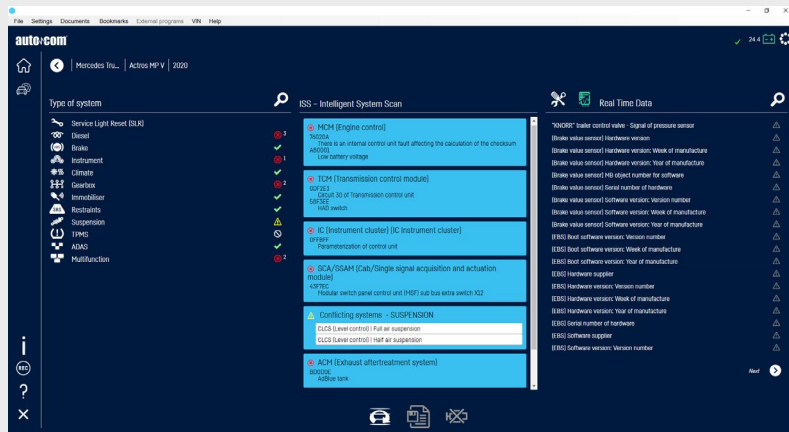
File Settings Documents Bookmarks External programs VIN Help

autocom

24.4

Mercedes Tru... | Actros MP V | 2020

Type of system

Service Light Reset (SLR)
Diesel 3
Brake
Instrument 1
Climate
Gearbox 2
Immobiliser
Restraints
Suspension
TPMS
ADAS
Multifunction 2

ISS - Intelligent System Scan

MCM (Engine control)
7602DA
There is an internal control unit fault affecting the calculation of the checksum
A80001
Low battery voltage

TCM (Transmission control module)
00F2E3
Circuit 30 of Transmission control unit
00F3EE
HAD switch

IC (Instrument cluster) (IC Instrument cluster)
0FF8FF
Parameterization of control unit

SCA/SSAM (Cab/Single signal acquisition and actuation module)
43F7EC
Modular switch panel control unit (MSF) sub bus extra switch X12

Conflicting systems - SUSPENSION
CLCS (Level control) | Full air suspension
CLCS (Level control) | Half air suspension

ACM (Exhaust aftertreatment system)
B000DE
AdBlue tank

Real Time Data

"KNORR" trailer control valve - Signal of pressure sensor
[Brake value sensor] Hardware version
[Brake value sensor] Hardware version: Week of manufacture
[Brake value sensor] Hardware version: Year of manufacture
[Brake value sensor] MB object number for software
[Brake value sensor] Serial number of hardware
[Brake value sensor] Software version: Version number
[Brake value sensor] Software version: Week of manufacture
[Brake value sensor] Software version: Year of manufacture
[EBS] Boot software version: Version number
[EBS] Boot software version: Week of manufacture
[EBS] Boot software version: Year of manufacture
[EBS] Hardware supplier
[EBS] Hardware version: Version number
[EBS] Hardware version: Week of manufacture
[EBS] Hardware version: Year of manufacture
[EBS] Serial number of hardware
[EBS] Software supplier
[EBS] Software version: Version number

Next

REC
?